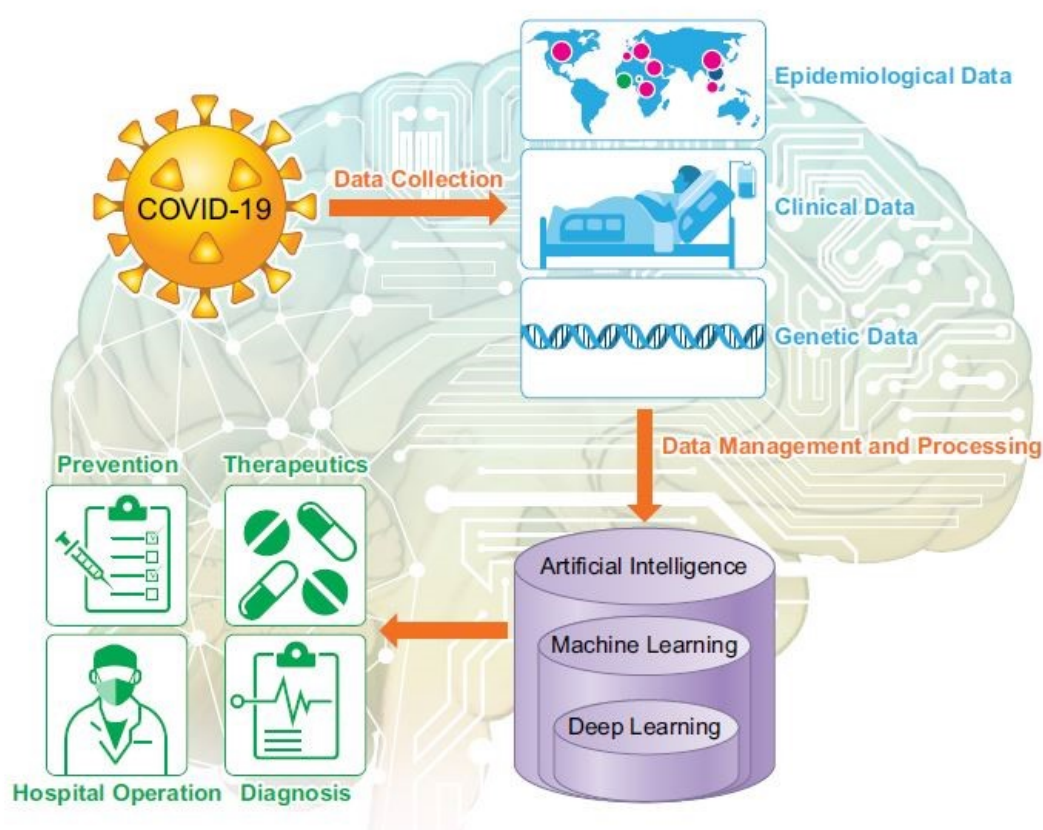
COVID-19

Data Collection

Epidemiological Data

Clinical Data

Genetic Data

Data Management and Processing

Artificial Intelligence

Machine Learning

Deep Learning

Prevention

Therapeutics

Hospital Operation

Diagnosis